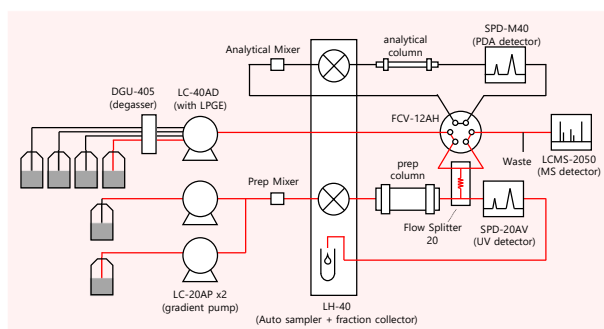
Analytical Mixer
analytical column
SPD-M40 (PDA detector)
DGU-405 (degasser)
LC-40AD (with LPGE)
FCV-12AH
LCMS-2050 (MS detector)
Waste
Prep Mixer
prep column
Flow Splitter 20
SPD-20AV (UV detector)
LC-20AP x2 (gradient pump)
LH-40 (Auto sampler + fraction collector)